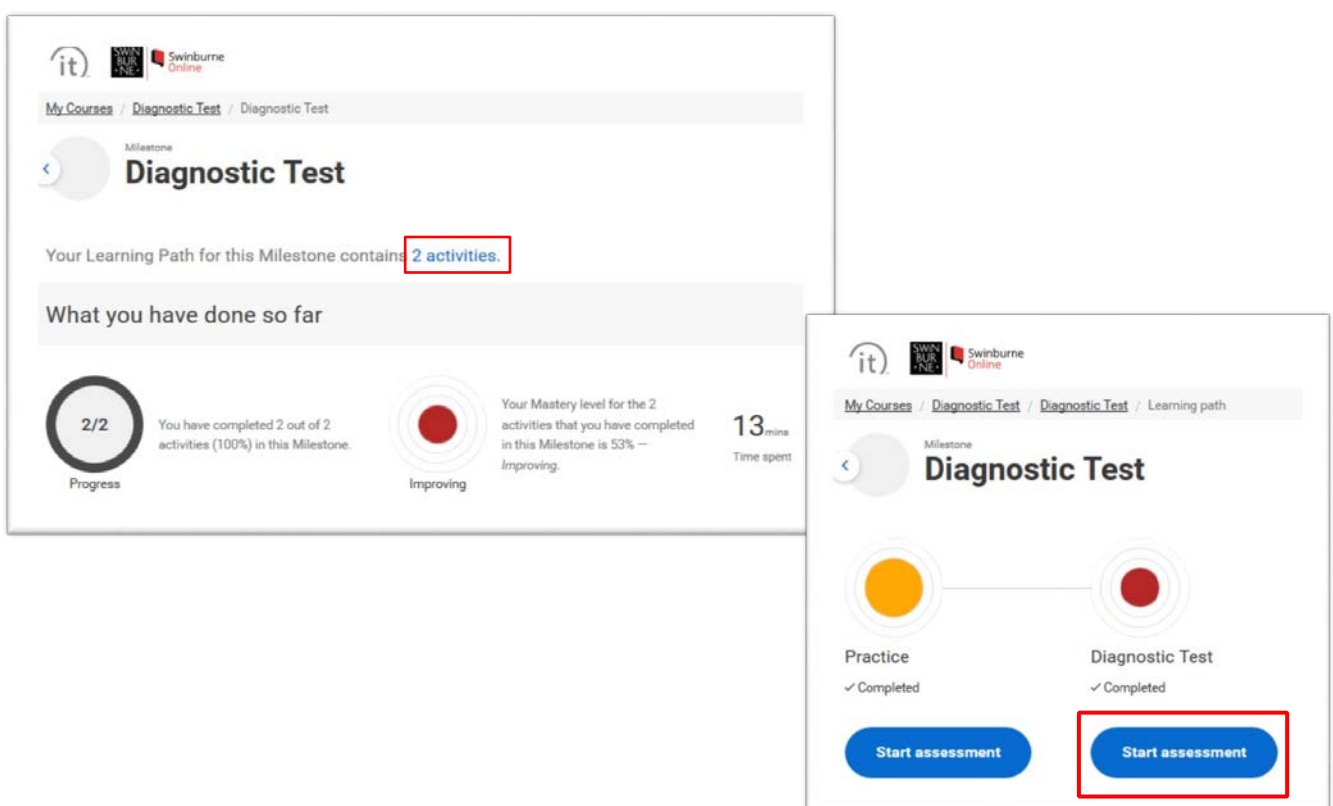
(it) SWIN BUR NE Swinburne Online

My Courses / Diagnostic Test / Diagnostic Test

Milestone
Diagnostic Test

Your Learning Path for this Milestone contains 2 activities.

What you have done so far

2/2
Progress

You have completed 2 out of 2 activities (100%) in this Milestone.

Improving

Your Mastery level for the 2 activities that you have completed in this Milestone is 53% — *Improving*.

13mins
Time spent

(it) SWIN BUR NE Swinburne Online

My Courses / Diagnostic Test / Diagnostic Test / Learning path

Milestone
Diagnostic Test

Practice
✓ Completed

Diagnostic Test
✓ Completed

Start assessment

Start assessment